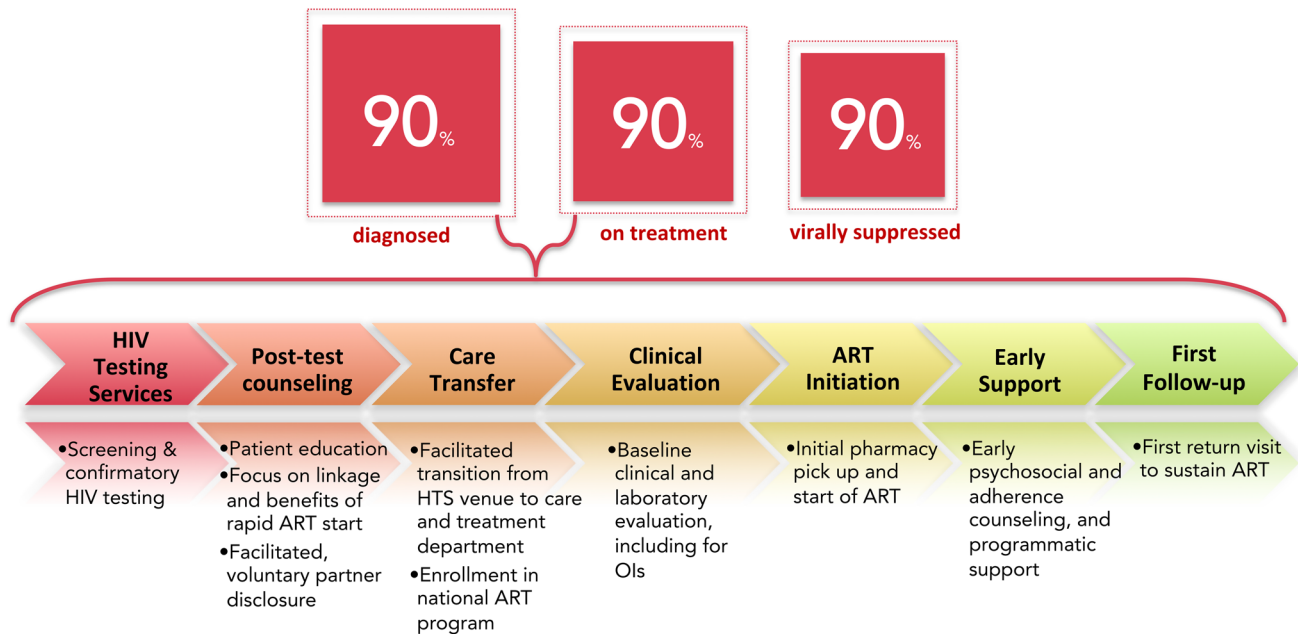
90%

diagnosed

90%

on treatment

90%

virally suppressed

HIV Testing Services

Post-test counseling

Care Transfer

Clinical Evaluation

ART Initiation

Early Support

First Follow-up

•Screening & confirmatory HIV testing

•Patient education
•Focus on linkage and benefits of rapid ART start
•Facilitated, voluntary partner disclosure

•Facilitated transition from HTS venue to care and treatment department
•Enrollment in national ART program

•Baseline clinical and laboratory evaluation, including for OIs

•Initial pharmacy pick up and start of ART

•Early psychosocial and adherence counseling, and programmatic support

•First return visit to sustain ART